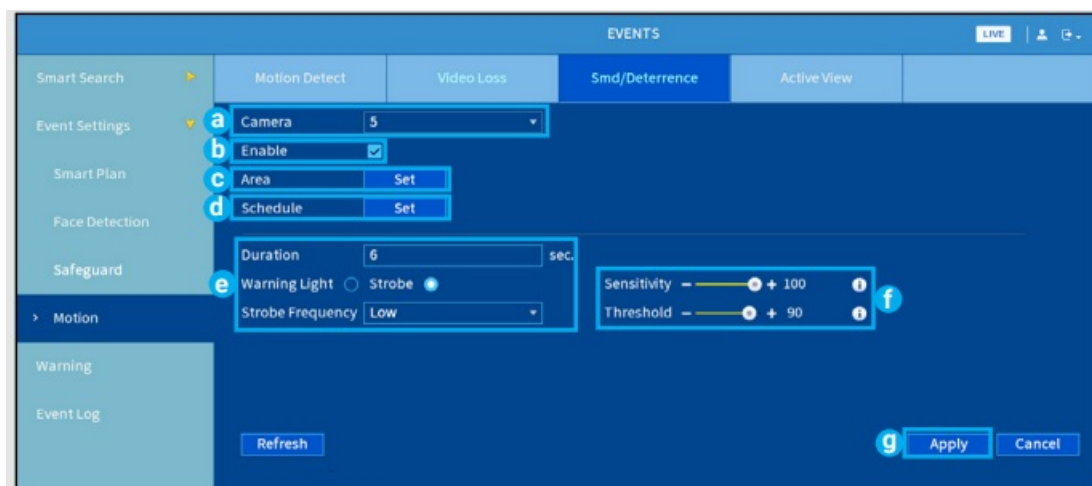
EVENTS

LIVE

Smart Search

Event Settings

Smart Plan

Face Detection

Safeguard

> Motion

Warning

Event Log

Motion Detect | Video Loss | Smd/Deterrence | Active View

a Camera 5

b Enable

c Area Set

d Schedule Set

Duration 6 sec.

e Warning Light Strobe

Strobe Frequency Low

Sensitivity – + 100

Threshold – + 90

f

Refresh

g Apply

Cancel